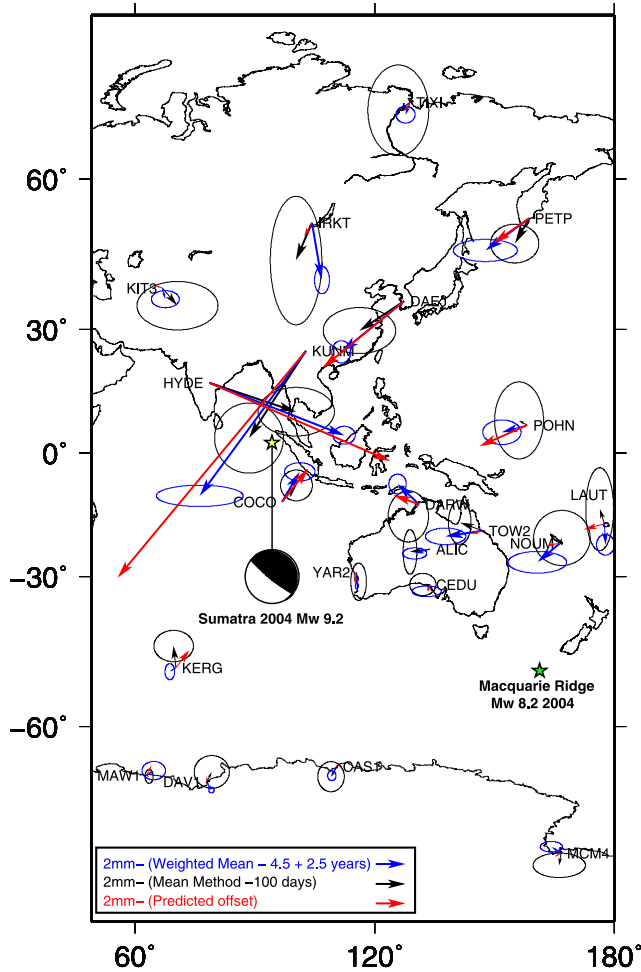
60°

30°

0°

−30°

−60°

60°

120°

180°

TIXI

IRKT

PETP

KIT3

DAEJ

KUNM

HYDE

POHN

COCO

LAUT

DARW

TOW2

NOUM

ALIC

YAR2

CEDU

Sumatra 2004 Mw 9.2

KERG

Macquarie Ridge
Mw 8.2 2004

MAW1

DAV1

CAS1

MCM4

2mm– (Weighted Mean – 4.5 + 2.5 years)
2mm– (Mean Method –100 days)
2mm– (Predicted offset)